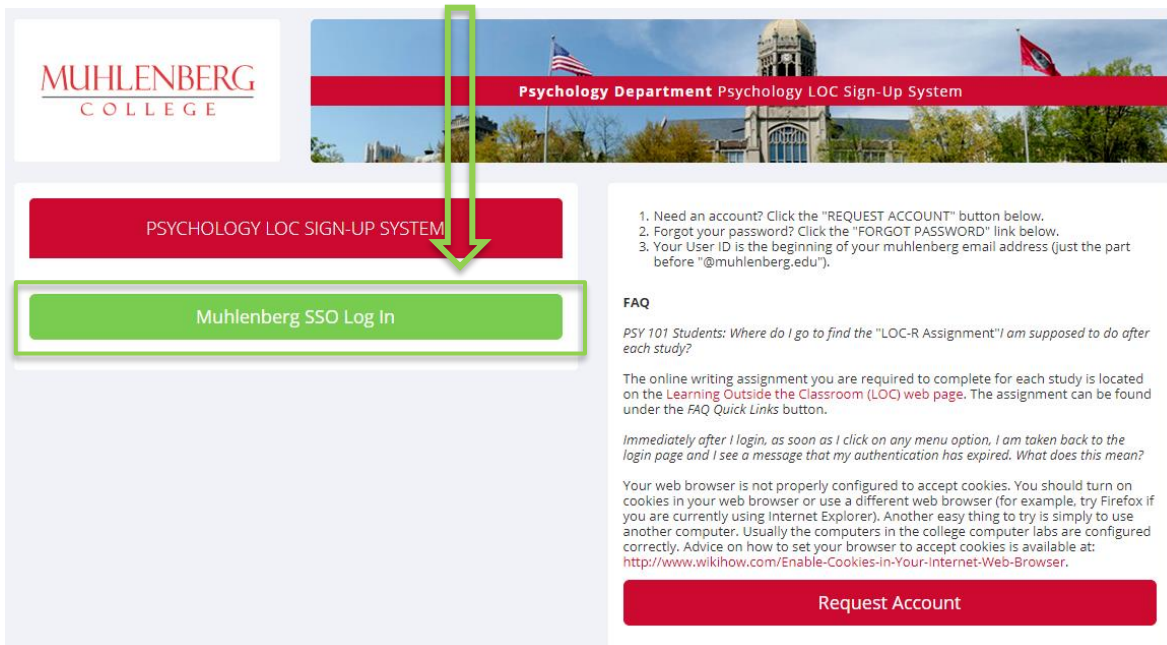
MUHLENBERG
COLLEGE

Psychology Department Psychology LOC Sign-Up System

PSYCHOLOGY LOC SIGN-UP SYSTEM

Muhlenberg SSO Log In

1. Need an account? Click the "REQUEST ACCOUNT" button below.
2. Forgot your password? Click the "FORGOT PASSWORD" link below.
3. Your User ID is the beginning of your muhlenberg email address (just the part before "@muhlenberg.edu").

FAQ

PSY 101 Students: Where do I go to find the "LOC-R Assignment" I am supposed to do after each study?

The online writing assignment you are required to complete for each study is located on the Learning Outside the Classroom (LOC) web page. The assignment can be found under the FAQ Quick Links button.

Immediately after I login, as soon as I click on any menu option, I am taken back to the login page and I see a message that my authentication has expired. What does this mean?

Your web browser is not properly configured to accept cookies. You should turn on cookies in your web browser or use a different web browser (for example, try Firefox if you are currently using Internet Explorer). Another easy thing to try is simply to use another computer. Usually the computers in the college computer labs are configured correctly. Advice on how to set your browser to accept cookies is available at: http://www.wikihow.com/Enable-Cookies-in-Your-Internet-Web-Browser.

Request Account